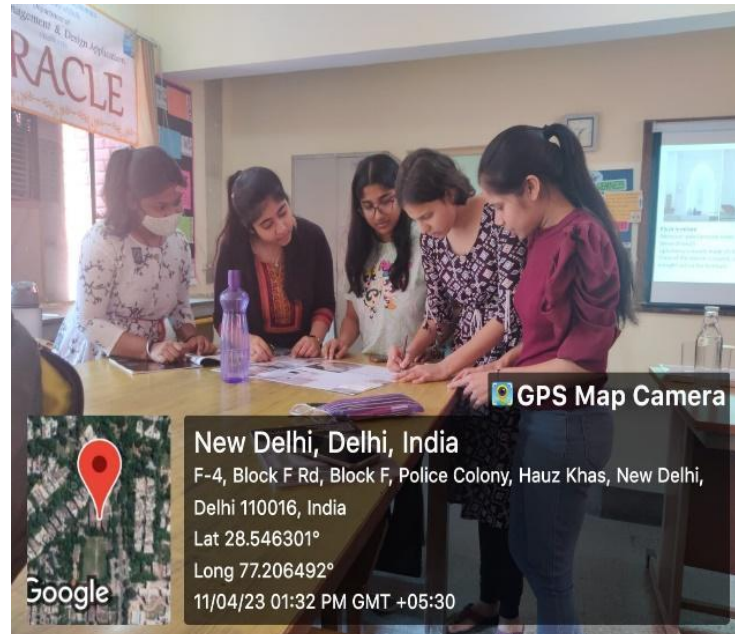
agement & Design Applicatio

RACLE

GPS Map Camera

New Delhi, Delhi, India

F-4, Block F Rd, Block F, Police Colony, Hauz Khas, New Delhi, Delhi 110016, India

Lat 28.546301°

Long 77.206492°

11/04/23 01:32 PM GMT +05:30

Google